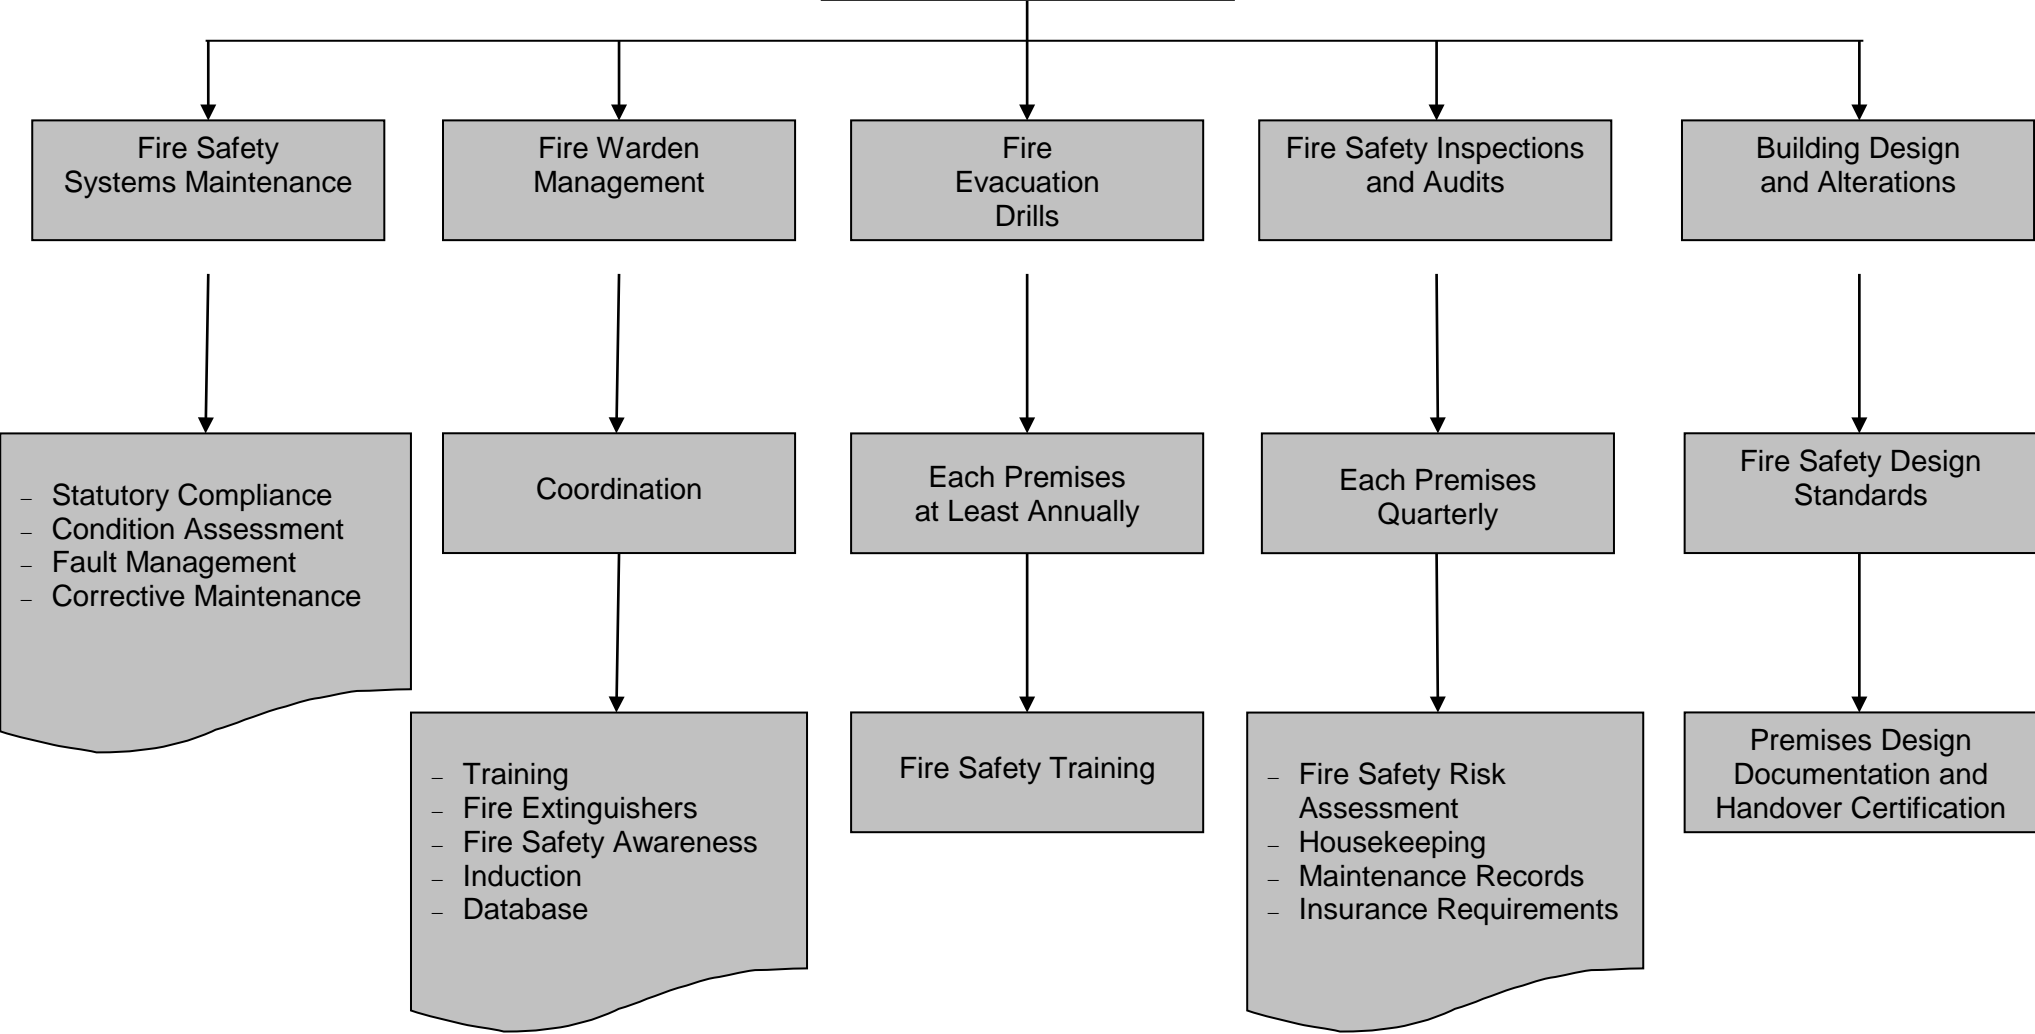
Fire Safety Systems Maintenance

– Statutory Compliance
– Condition Assessment
– Fault Management
– Corrective Maintenance

Fire Warden Management

Coordination

– Training
– Fire Extinguishers
– Fire Safety Awareness
– Induction
– Database

Fire Evacuation Drills

Each Premises at Least Annually

Fire Safety Training

Fire Safety Inspections and Audits

Each Premises Quarterly

– Fire Safety Risk Assessment
– Housekeeping
– Maintenance Records
– Insurance Requirements

Building Design and Alterations

Fire Safety Design Standards

Premises Design Documentation and Handover Certification